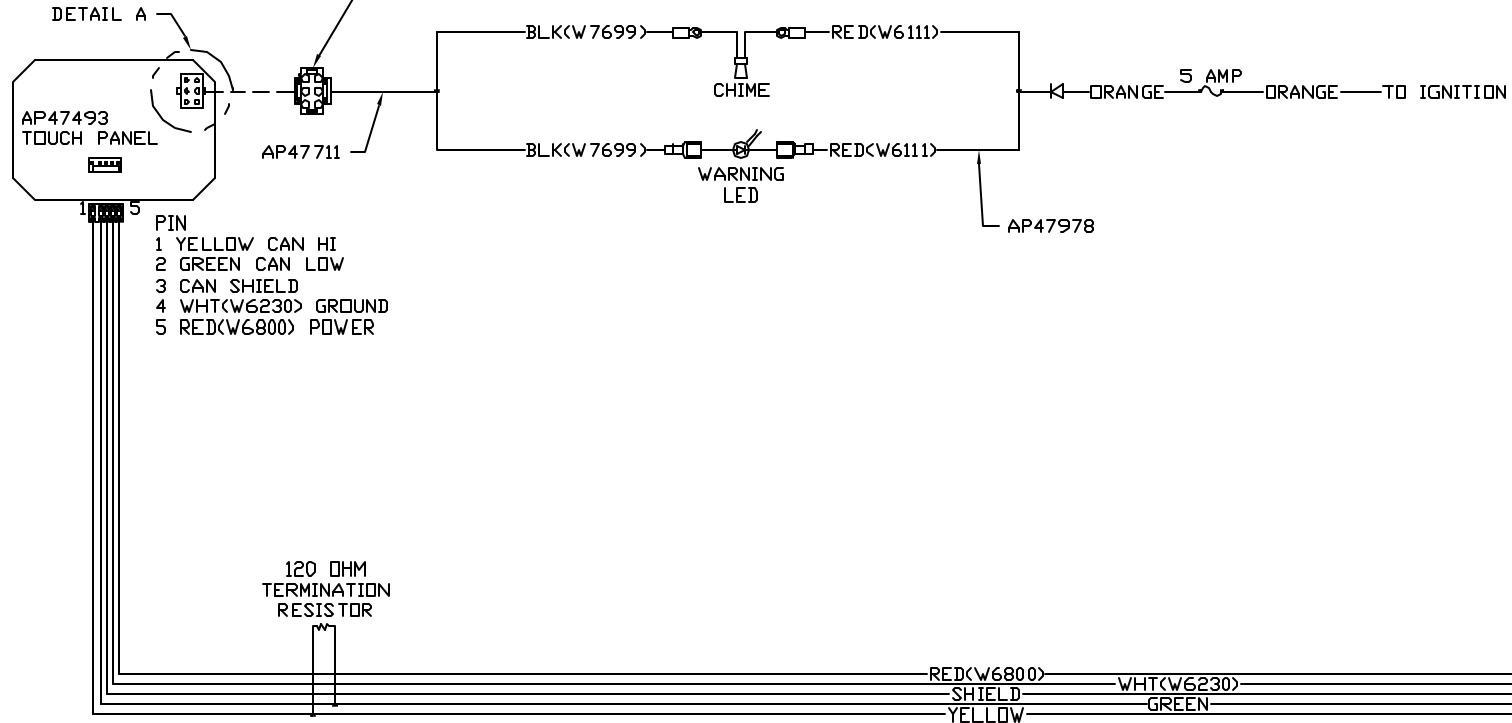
DETAIL A

AP47493
TOUCH PANEL

AP47711

BLK(W7699)

RED(W6111)

CHIME

BLK(W7699)

RED(W6111)

WARNING LED

ORANGE

5 AMP

ORANGE

TO IGNITION

AP47978

1

5

PIN
1 YELLOW CAN HI
2 GREEN CAN LOW
3 CAN SHIELD
4 WHT(W6230) GROUND
5 RED(W6800) POWER

120 OHM
TERMINATION
RESISTOR

RED(W6800)

WHT(W6230)

SHIELD

GREEN

YELLOW